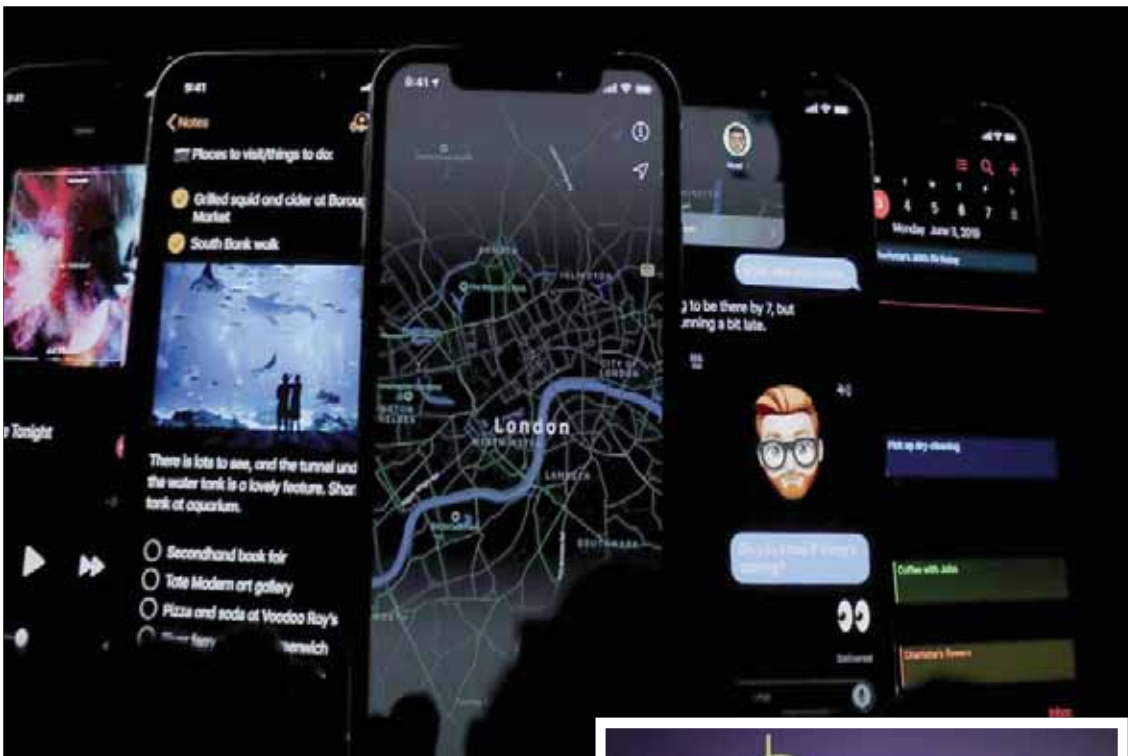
9:41

9:41

Notes

Places to visit/things to do:

Grilled squid and cider at Borou Market

South Bank walk

There is lots to see, and the tunnel und the water tank is a lovely feature. Shar tank at aquarium.

Secondhand book fair

Tate Modern art gallery

Pizza and soda at Voodoo Ray's

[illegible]

Tonight

9:41

London

CITY OF LONDON

SOUTHWARK

LAMBETH

g to be there by 7, but unning a bit late.

Delivered

4 5 6 7 8

Monday June 3, 2019

Pick up dry cleaning

Coffee with John

Charlotte's flowers